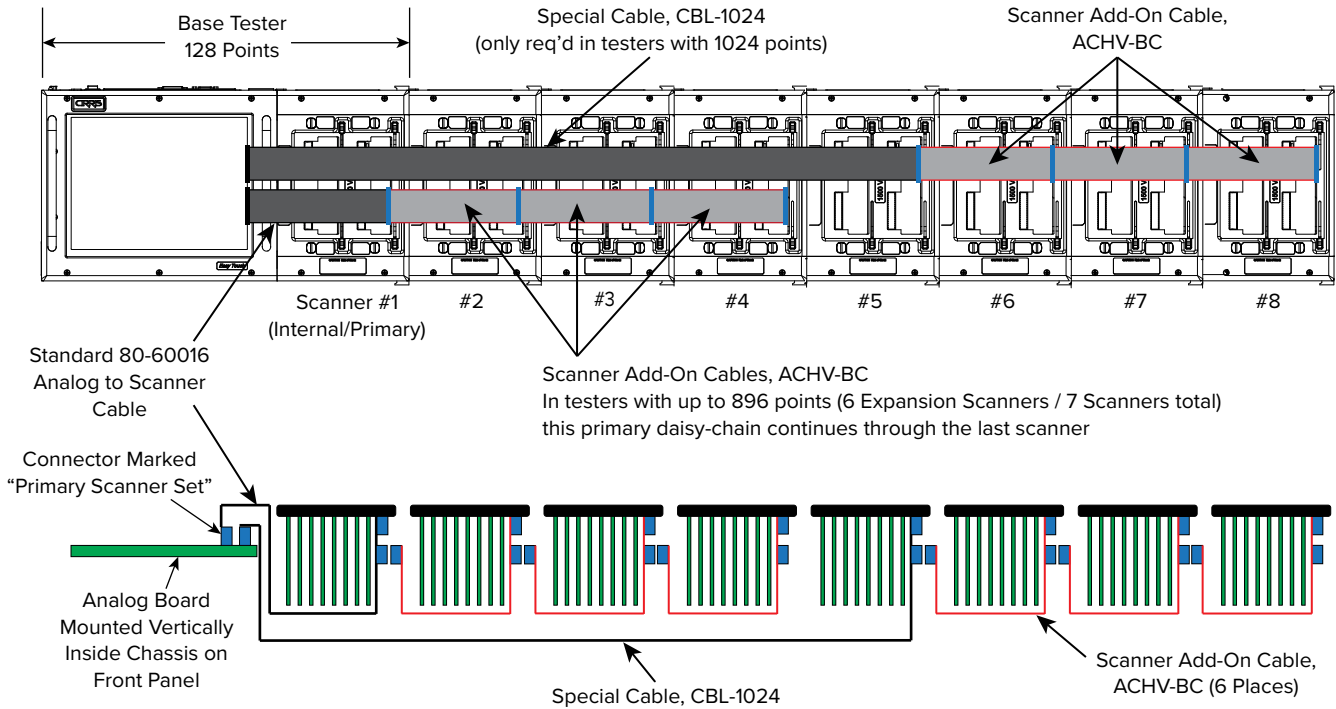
Base Tester
128 Points

Special Cable, CBL-1024
(only req'd in testers with 1024 points)

Scanner Add-On Cable,
ACHV-BC

Scanner #1
(Internal/Primary)

#2

#3

#4

#5

#6

#7

#8

Standard 80-60016
Analog to Scanner
Cable

Scanner Add-On Cables, ACHV-BC
In testers with up to 896 points (6 Expansion Scanners / 7 Scanners total)
this primary daisy-chain continues through the last scanner

Connector Marked
"Primary Scanner Set"

Analog Board
Mounted Vertically
Inside Chassis on
Front Panel

Special Cable, CBL-1024

Scanner Add-On Cable,
ACHV-BC (6 Places)